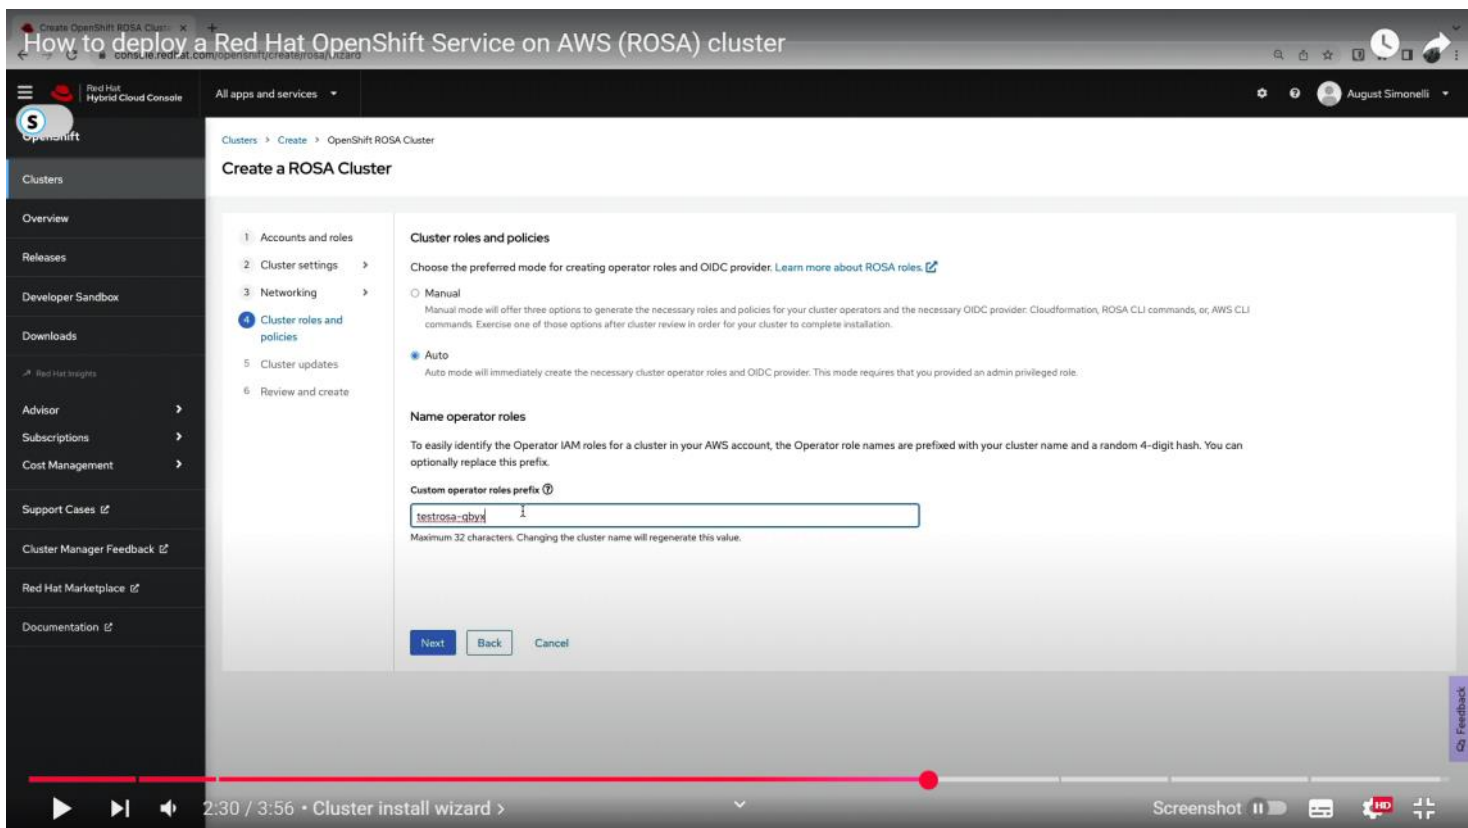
How to deploy a Red Hat OpenShift Service on AWS (ROSA) cluster

Create OpenShift ROSA Cluster

console.redhat.com/openshift/create/rosa/wizard

Red Hat Hybrid Cloud Console

All apps and services

August Simonelli

OpenShift

Clusters

Overview

Releases

Developer Sandbox

Downloads

Red Hat Insights

Advisor

Subscriptions

Cost Management

Support Cases

Cluster Manager Feedback

Red Hat Marketplace

Documentation

Clusters > Create > OpenShift ROSA Cluster

Create a ROSA Cluster

1 Accounts and roles

2 Cluster settings

3 Networking

4 Cluster roles and policies

5 Cluster updates

6 Review and create

Cluster roles and policies

Choose the preferred mode for creating operator roles and OIDC provider. Learn more about ROSA roles.

Manual

Manual mode will offer three options to generate the necessary roles and policies for your cluster operators and the necessary OIDC provider: Cloudformation, ROSA CLI commands, or, AWS CLI commands. Exercise one of those options after cluster review in order for your cluster to complete installation.

Auto

Auto mode will immediately create the necessary cluster operator roles and OIDC provider. This mode requires that you provided an admin privileged role.

Name operator roles

To easily identify the Operator IAM roles for a cluster in your AWS account, the Operator role names are prefixed with your cluster name and a random 4-digit hash. You can optionally replace this prefix.

Custom operator roles prefix

testrosa-qbyx

Maximum 32 characters. Changing the cluster name will regenerate this value.

Next Back Cancel

Feedback

2:30 / 3:56 • Cluster install wizard >

Screenshot